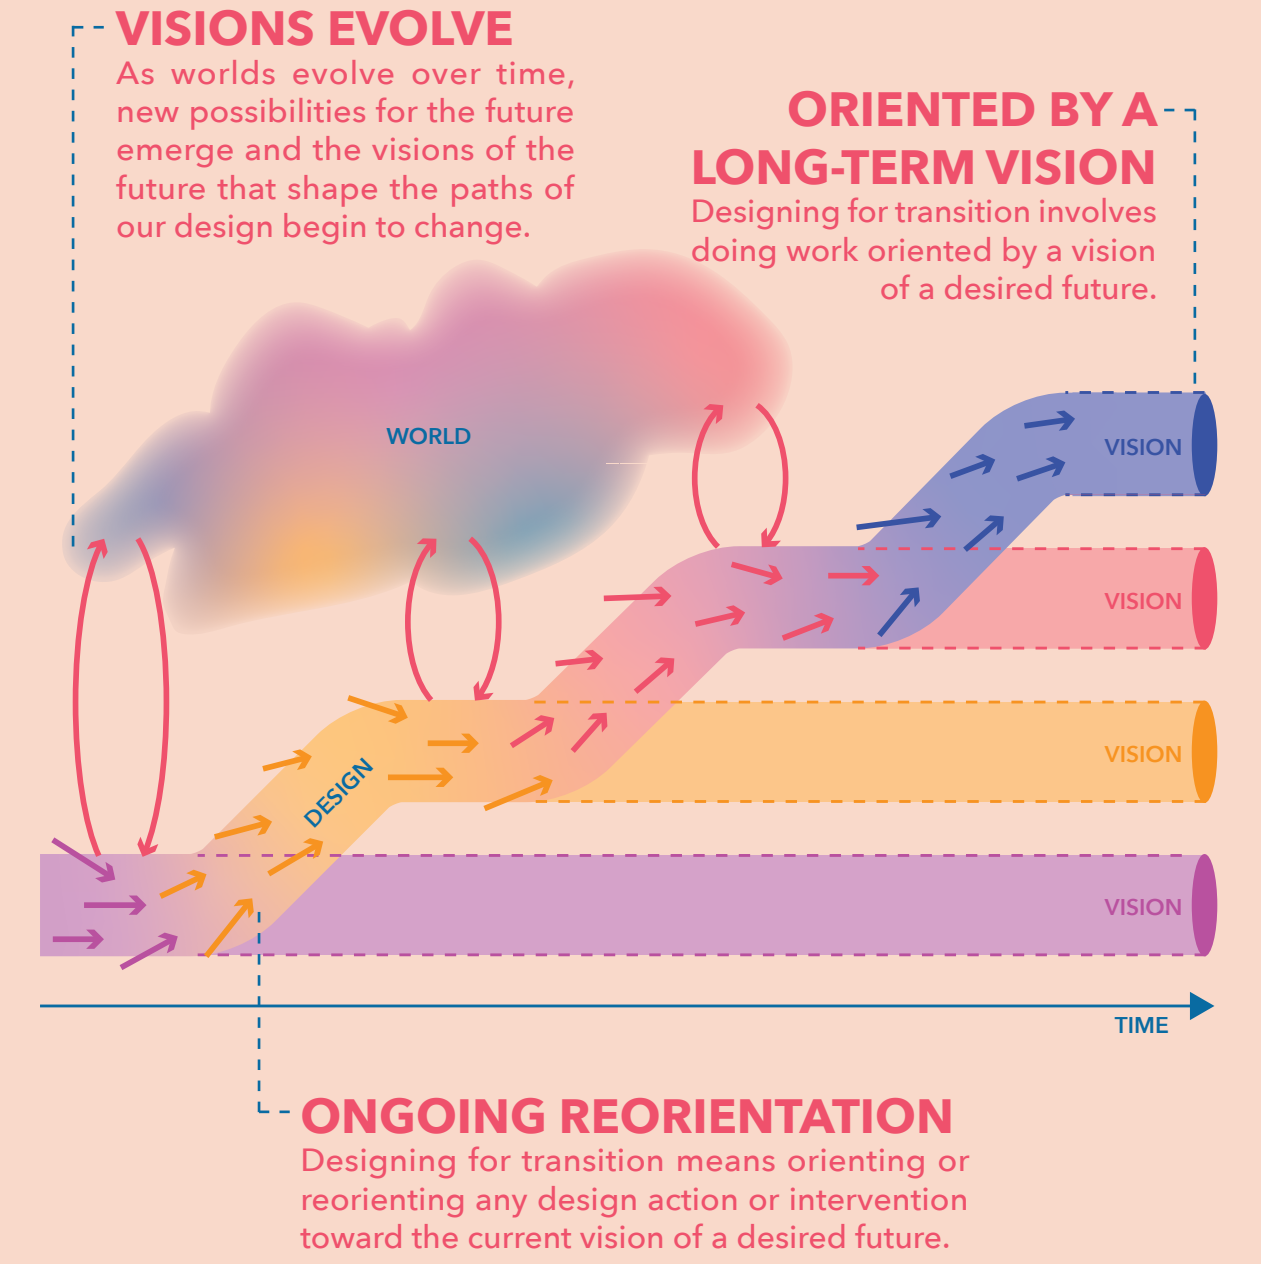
VISIONS EVOLVE
As worlds evolve over time, new possibilities for the future emerge and the visions of the future that shape the paths of our design begin to change.

ORIENTED BY A LONG-TERM VISION
Designing for transition involves doing work oriented by a vision of a desired future.

WORLD

DESIGN

VISION

VISION

VISION

VISION

TIME

ONGOING REORIENTATION
Designing for transition means orienting or reorienting any design action or intervention toward the current vision of a desired future.